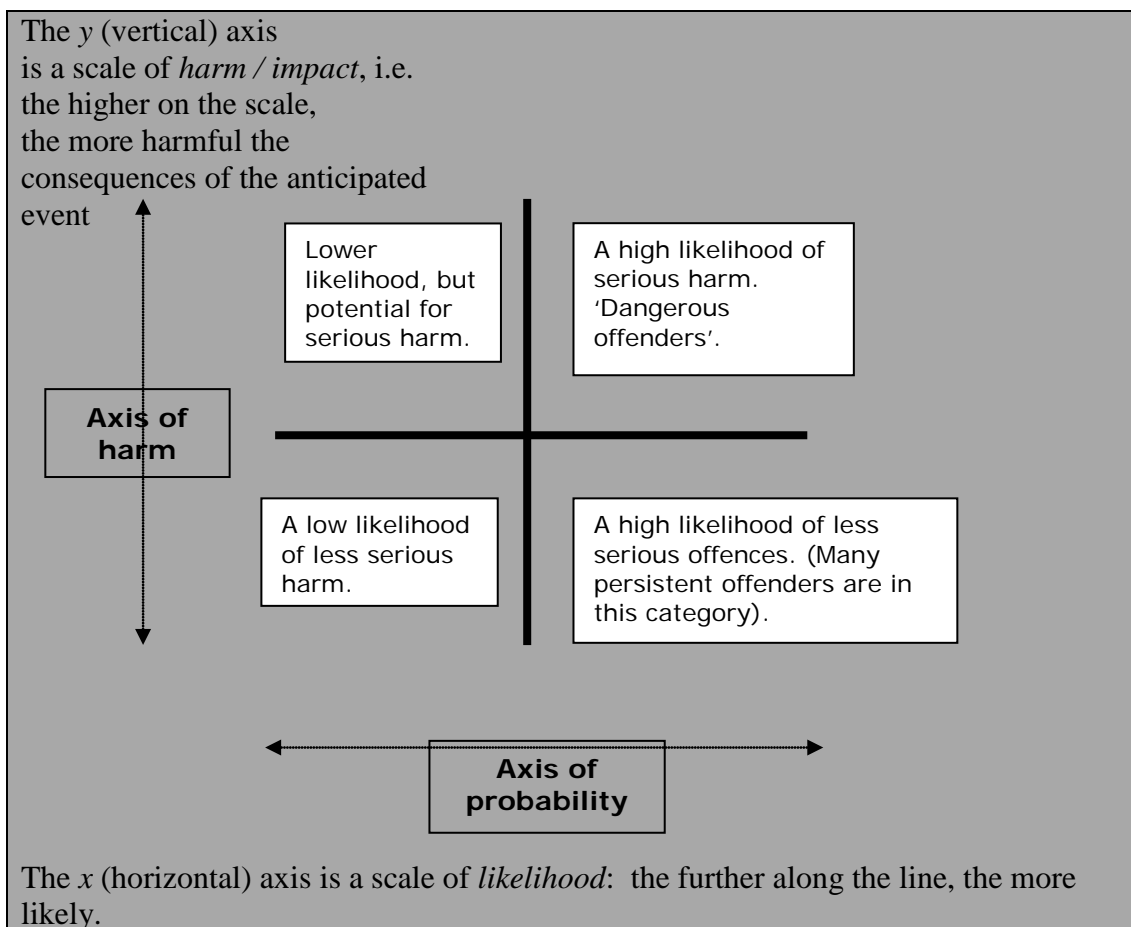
The *y* (vertical) axis is a scale of *harm / impact*, i.e. the higher on the scale, the more harmful the consequences of the anticipated event

Lower likelihood, but potential for serious harm.

A high likelihood of serious harm. 'Dangerous offenders'.

Axis of harm

A low likelihood of less serious harm.

A high likelihood of less serious offences. (Many persistent offenders are in this category).

Axis of probability

The *x* (horizontal) axis is a scale of *likelihood*: the further along the line, the more likely.